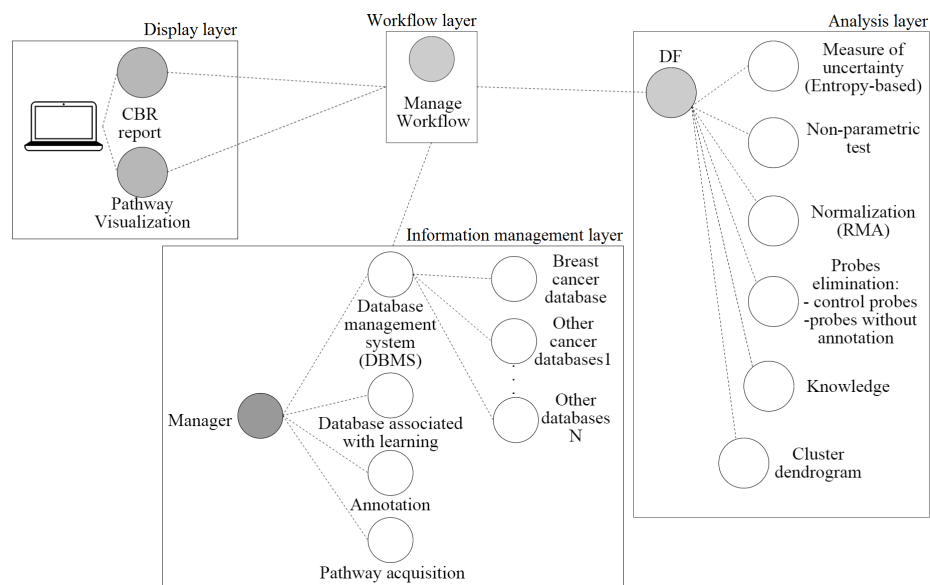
Display layer

CBR report

Pathway Visualization

Workflow layer

Manage Workflow

Analysis layer

DF

Measure of uncertainty (Entropy-based)

Non-parametric test

Normalization (RMA)

Probes elimination:
- control probes
-probes without annotation

Knowledge

Cluster dendrogram

Information management layer

Database management system (DBMS)

Breast cancer database

Other cancer databases1

.
.
.

Other databases N

Manager

Database associated with learning

Annotation

Pathway acquisition